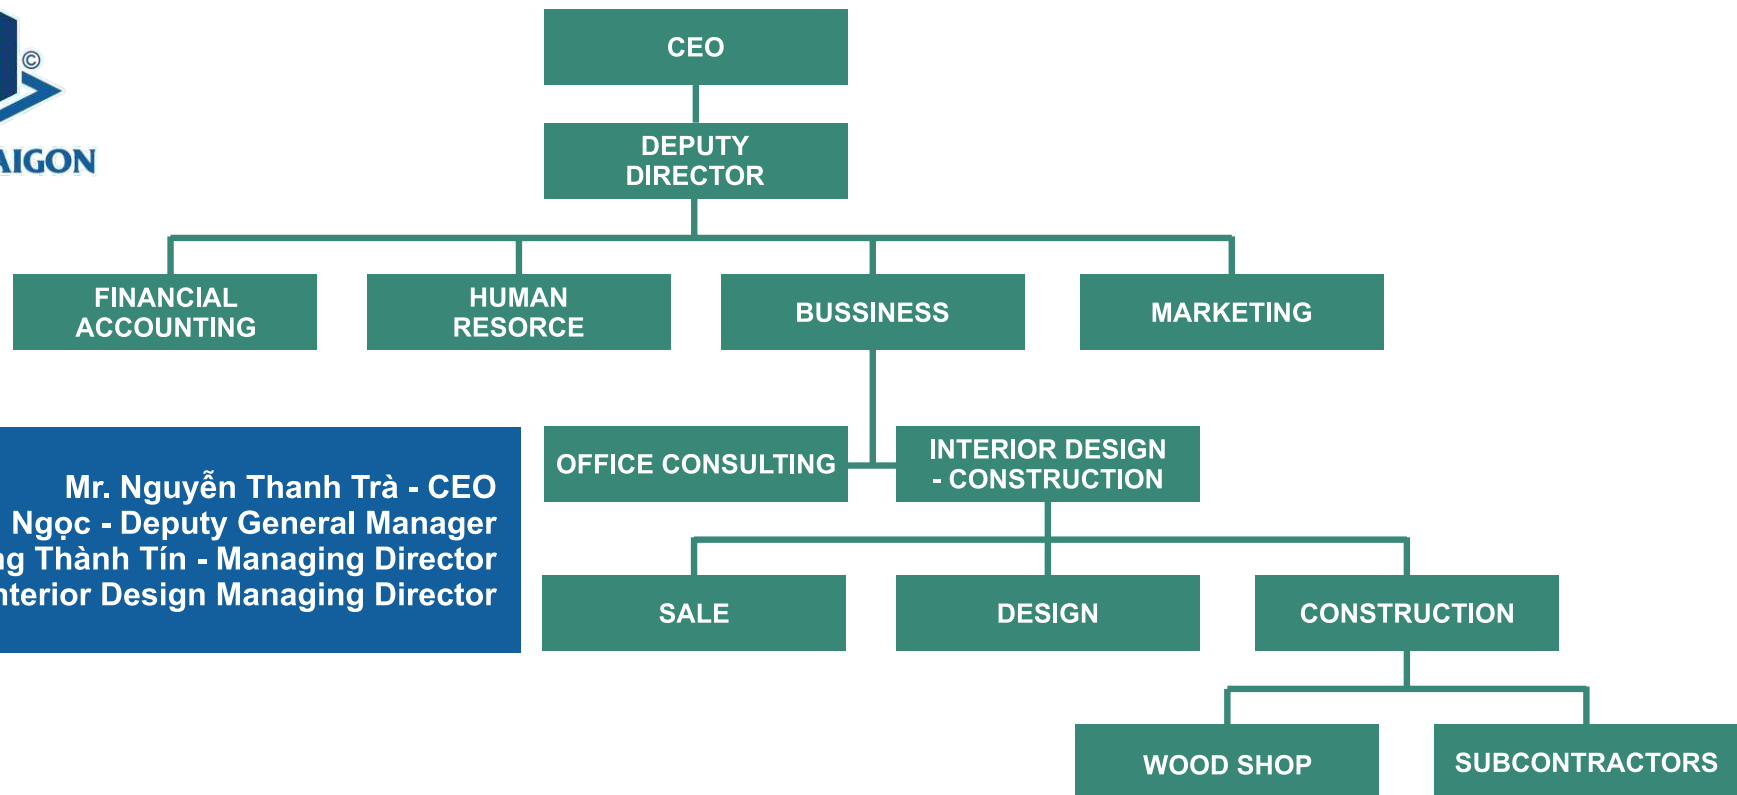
©
AIGON

CEO

DEPUTY DIRECTOR

FINANCIAL ACCOUNTING

HUMAN RESORCE

BUSSINESS

MARKETING

Mr. Nguyễn Thanh Trà - CEO
Ngọc - Deputy General Manager
ng Thành Tín - Managing Director
nterior Design Managing Director

OFFICE CONSULTING

INTERIOR DESIGN - CONSTRUCTION

SALE

DESIGN

CONSTRUCTION

WOOD SHOP

SUBCONTRACTORS